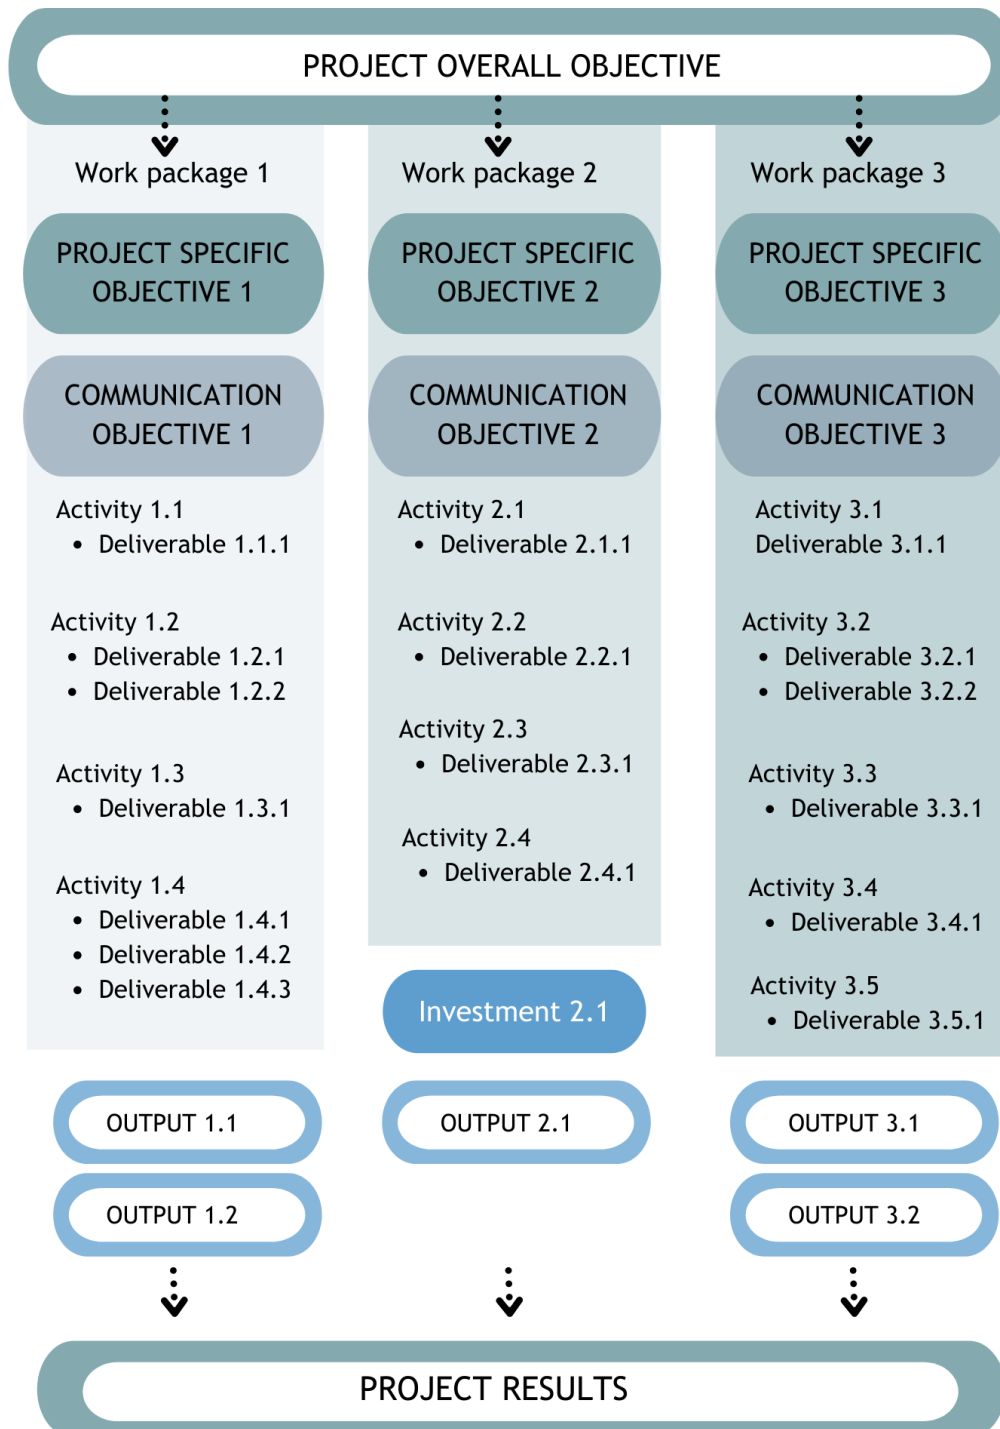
PROJECT OVERALL OBJECTIVE

Work package 1

PROJECT SPECIFIC OBJECTIVE 1

COMMUNICATION OBJECTIVE 1

Activity 1.1
- Deliverable 1.1.1

Activity 1.2
- Deliverable 1.2.1
- Deliverable 1.2.2

Activity 1.3
- Deliverable 1.3.1

Activity 1.4
- Deliverable 1.4.1
- Deliverable 1.4.2
- Deliverable 1.4.3

OUTPUT 1.1

OUTPUT 1.2

Work package 2

PROJECT SPECIFIC OBJECTIVE 2

COMMUNICATION OBJECTIVE 2

Activity 2.1
- Deliverable 2.1.1

Activity 2.2
- Deliverable 2.2.1

Activity 2.3
- Deliverable 2.3.1

Activity 2.4
- Deliverable 2.4.1

Investment 2.1

OUTPUT 2.1

Work package 3

PROJECT SPECIFIC OBJECTIVE 3

COMMUNICATION OBJECTIVE 3

Activity 3.1
Deliverable 3.1.1

Activity 3.2
- Deliverable 3.2.1
- Deliverable 3.2.2

Activity 3.3
- Deliverable 3.3.1

Activity 3.4
- Deliverable 3.4.1

Activity 3.5
- Deliverable 3.5.1

OUTPUT 3.1

OUTPUT 3.2

PROJECT RESULTS